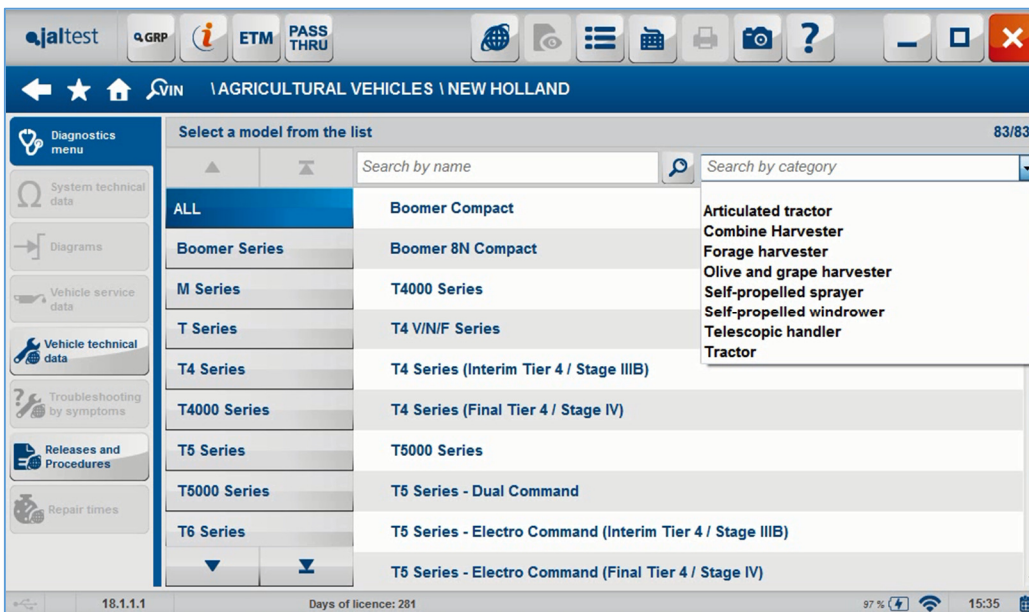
jaltest GRP i ETM PASS THRU

VIN \AGRICULTURAL VEHICLES \ NEW HOLLAND

Diagnostics menu

System technical data

Diagrams

Vehicle service data

Vehicle technical data

Troubleshooting by symptoms

Releases and Procedures

Repair times

Select a model from the list

83/83

Search by name

Search by category

ALL
Boomer Series
M Series
T Series
T4 Series
T4000 Series
T5 Series
T5000 Series
T6 Series

Boomer Compact
Boomer 8N Compact
T4000 Series
T4 V/N/F Series
T4 Series (Interim Tier 4 / Stage IIIB)
T4 Series (Final Tier 4 / Stage IV)
T5000 Series
T5 Series - Dual Command
T5 Series - Electro Command (Interim Tier 4 / Stage IIIB)
T5 Series - Electro Command (Final Tier 4 / Stage IV)

Articulated tractor
Combine Harvester
Forage harvester
Olive and grape harvester
Self-propelled sprayer
Self-propelled windrower
Telescopic handler
Tractor

18.1.1.1

Days of licence: 281

97 %

15:35